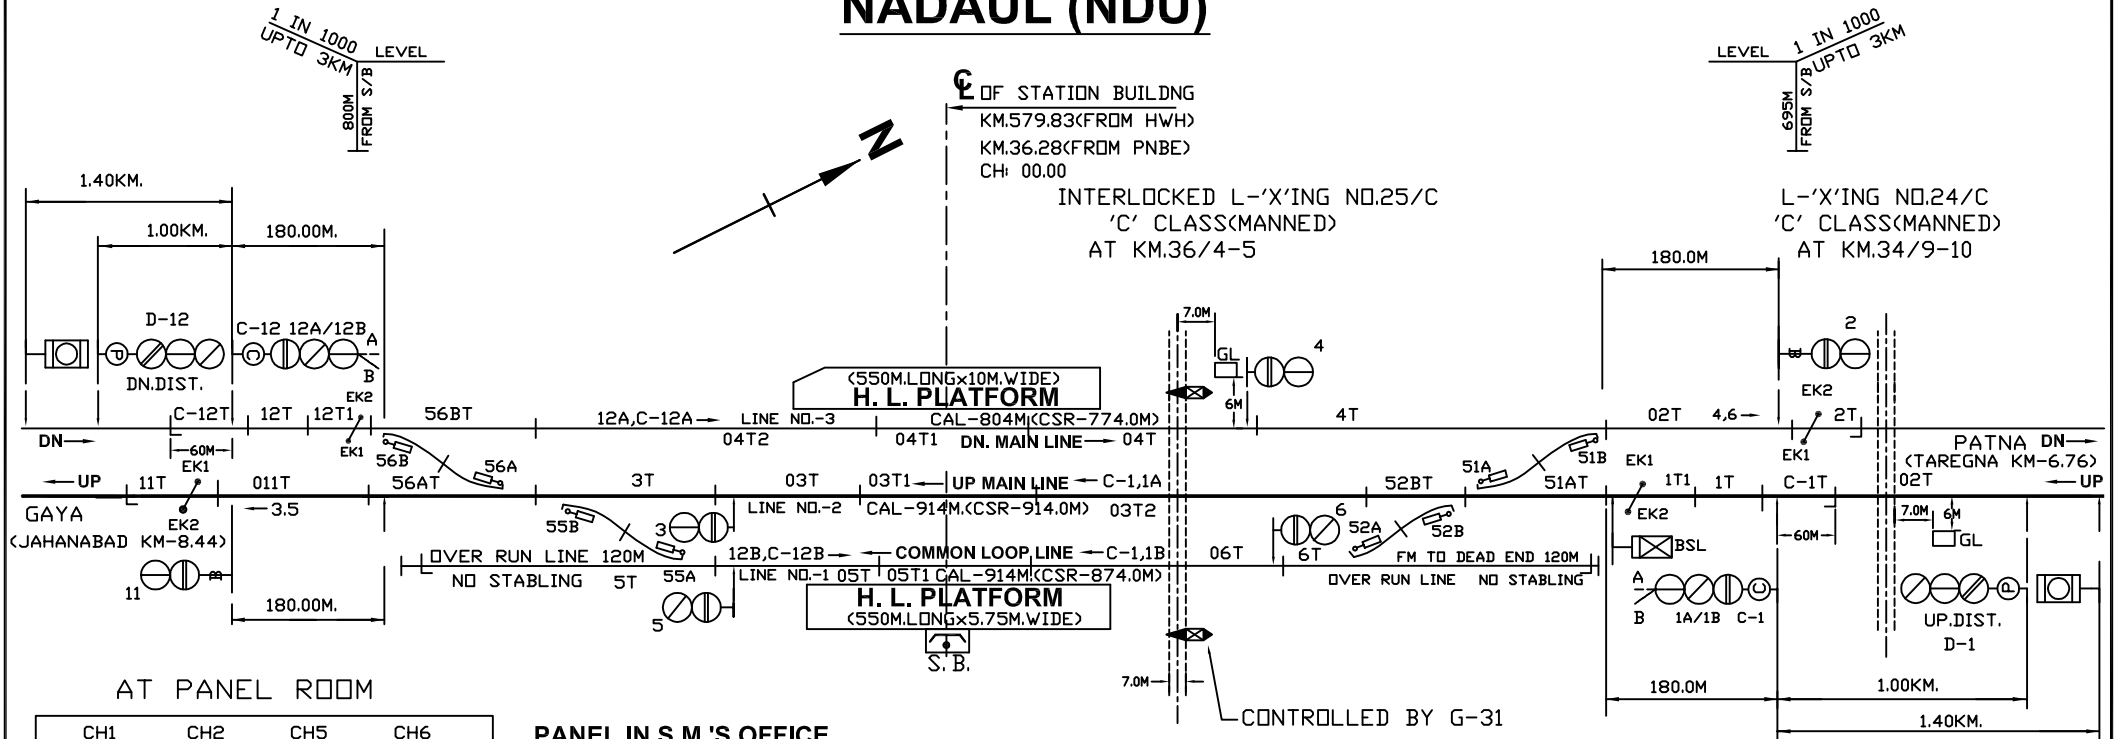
NADAUL (NDU)

1 IN 1000 UPTO 3KM
LEVEL
800M FROM S/B

LEVEL
1 IN 1000 UPTO 3KM
695M FROM S/B

℄ OF STATION BUILDNG
KM.579.83(FROM HWH)
KM.36.28(FROM PNBE)
CH: 00.00

N

INTERLOCKED L-'X'ING NO.25/C
'C' CLASS(MANNED)
AT KM.36/4-5

L-'X'ING NO.24/C
'C' CLASS(MANNED)
AT KM.34/9-10

1.40KM.
1.00KM.
180.00M.
180.0M

D-12
C-12 12A/12B
A
B
DN.DIST.
EK2

7.0M
GL
4
6M
2
EK2

(550M.LONGx10M.WIDE)
H. L. PLATFORM

C-12T 12T 12T1 56BT 12A,C-12A→ LINE NO.-3 CAL-804M(CSR-774.0M) 4T 02T 4,6→ 2T
-60M-
EK1
04T2 04T1 DN. MAIN LINE→ 04T
DN→
EK1
56B
56A
51A
51B
EK1
EK1
PATNA DN→
(TAREGNA KM-6.76)
←UP 11T EK1 011T 56AT 3T 03T 03T1← UP MAIN LINE ←C-1,1A 52BT 51AT 1T1 1T C-1T 02T ←UP
GAYA
(JAHANABAD KM-8.44)
EK2
←3.5
55B
3
LINE NO.-2 CAL-914M(CSR-914.0M) 03T2
6
52A
52B
EK2
7.0M 6M
OVER RUN LINE 120M
12B,C-12B→ ←COMMON LOOP LINE ←C-1,1B 06T 6T
FM TO DEAD END 120M
BSL
-60M-
GL
NO STABLING 5T 55A LINE NO.-1 05T 05T1 CAL-914M(CSR-874.0M)
OVER RUN LINE NO STABLING
11
A
B 1A/1B C-1
UP.DIST.
D-1
180.00M.
5
H. L. PLATFORM
(550M.LONGx5.75M.WIDE)
S. B.

7.0M
CONTROLLED BY G-31
180.0M
1.00KM.
1.40KM.

AT PANEL ROOM
CH1 CH2 CH5 CH6
PANEL IN S.M.'S OFFICE